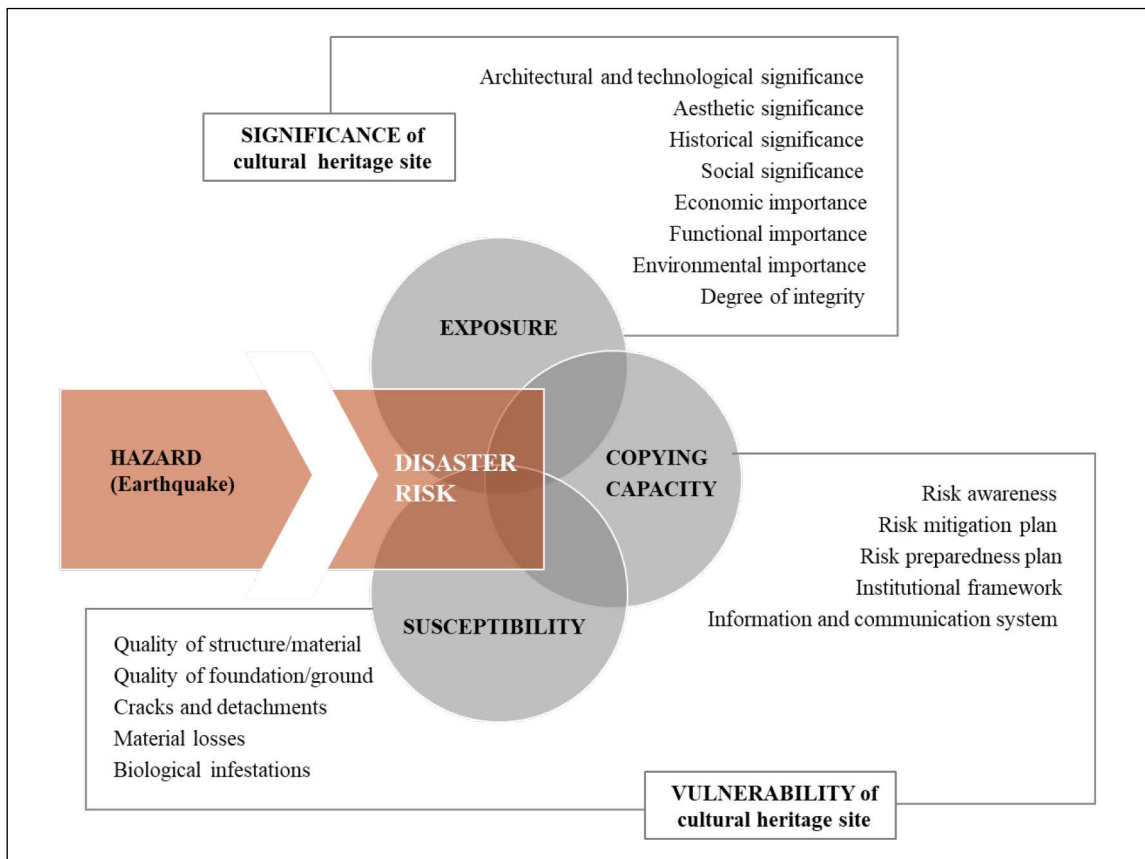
SIGNIFICANCE of cultural heritage site

Architectural and technological significance
Aesthetic significance
Historical significance
Social significance
Economic importance
Functional importance
Environmental importance
Degree of integrity

EXPOSURE

HAZARD (Earthquake)

DISASTER RISK

COPYING CAPACITY

Risk awareness
Risk mitigation plan
Risk preparedness plan
Institutional framework
Information and communication system

SUSCEPTIBILITY

Quality of structure/material
Quality of foundation/ground
Cracks and detachments
Material losses
Biological infestations

VULNERABILITY of cultural heritage site